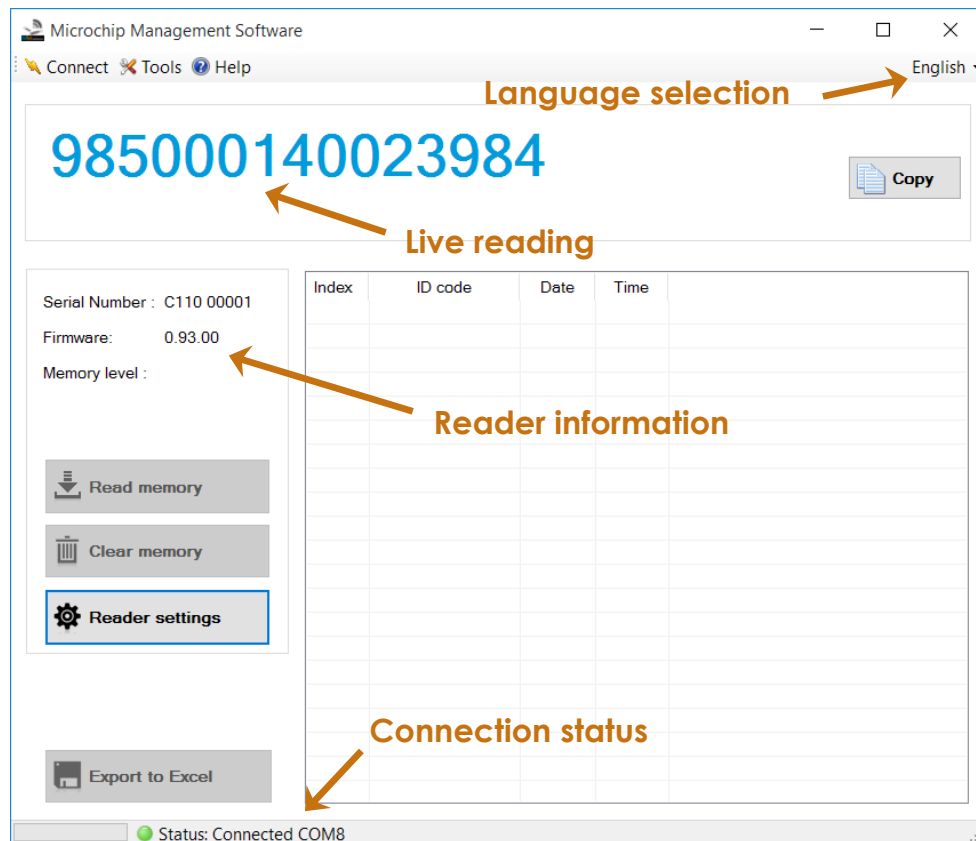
Microchip Management Software

Connect Tools Help

English

Language selection

985000140023984

Copy

Live reading

Serial Number : C110 00001

Firmware: 0.93.00

Memory level :

Reader information

Read memory

Clear memory

Reader settings

| Index | ID code | Date | Time |
|---|---|---|---|

Connection status

Export to Excel

Status: Connected COM8